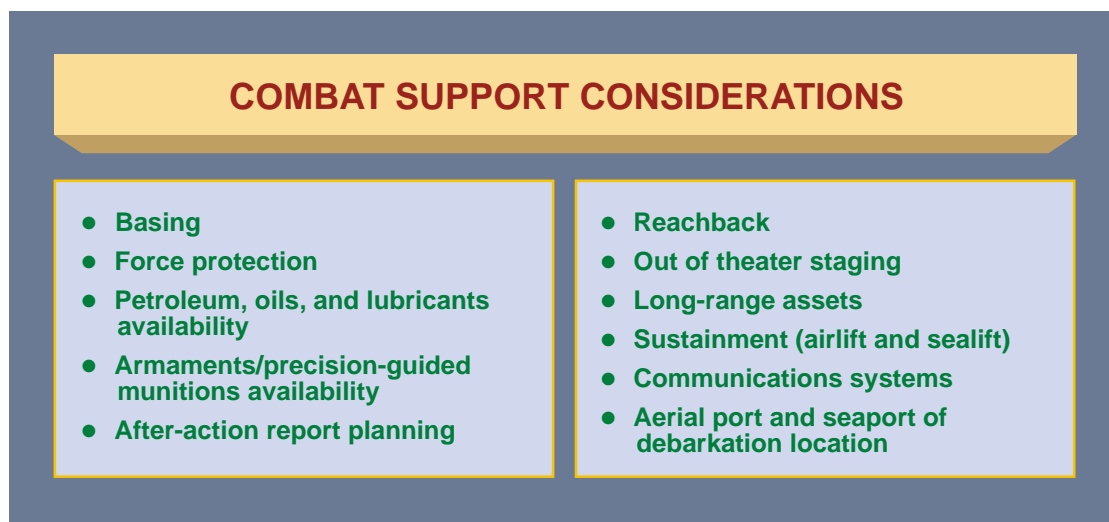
COMBAT SUPPORT CONSIDERATIONS

- Basing
- Force protection
- Petroleum, oils, and lubricants availability
- Armaments/precision-guided munitions availability
- After-action report planning

- Reachback
- Out of theater staging
- Long-range assets
- Sustainment (airlift and sealift)
- Communications systems
- Aerial port and seaport of debarkation location